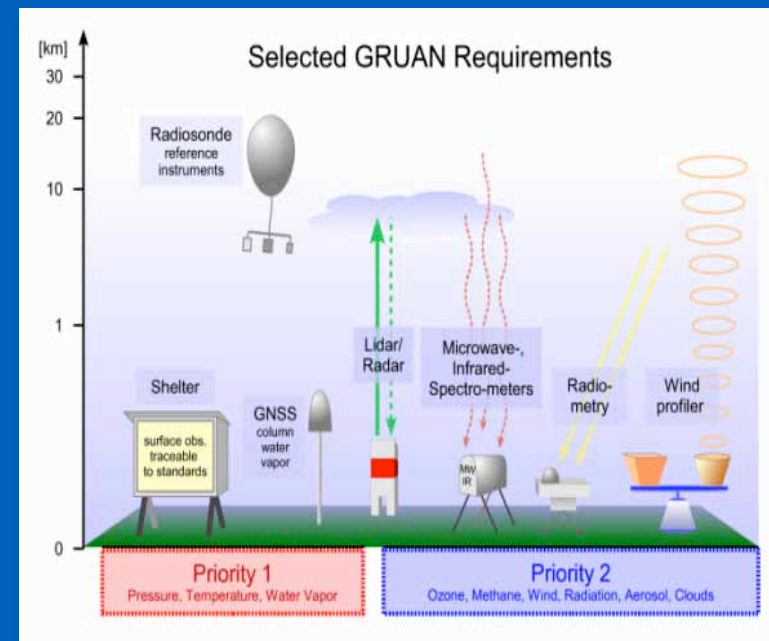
[km]
30
20
10
1
0

Selected GRUAN Requirements

Radiosonde reference instruments

Lidar/ Radar

Microwave-, Infrared-Spectro-meters

Radio-metry

Wind profiler

Shelter

surface obs. traceable to standards

GNSS column water vapor

MW IR

Priority 1
Pressure, Temperature, Water Vapor

Priority 2
Ozone, Methane, Wind, Radiation, Aerosol, Clouds